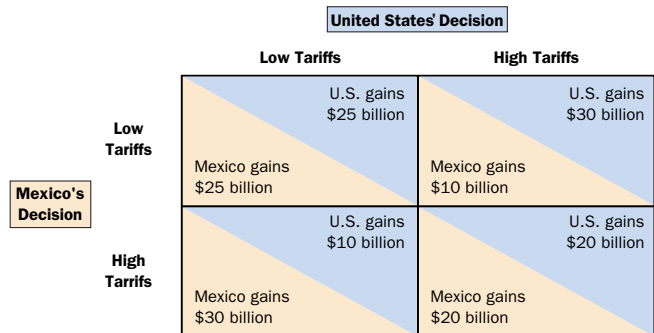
United States' Decision

| | Low Tariffs | High Tariffs |
|---|---|---|
| Low Tariffs | U.S. gains \$25 billion; Mexico gains \$25 billion | U.S. gains \$30 billion; Mexico gains \$10 billion |
| High Tarrifs | U.S. gains \$10 billion; Mexico gains \$30 billion | U.S. gains \$20 billion; Mexico gains \$20 billion |

Mexico's Decision